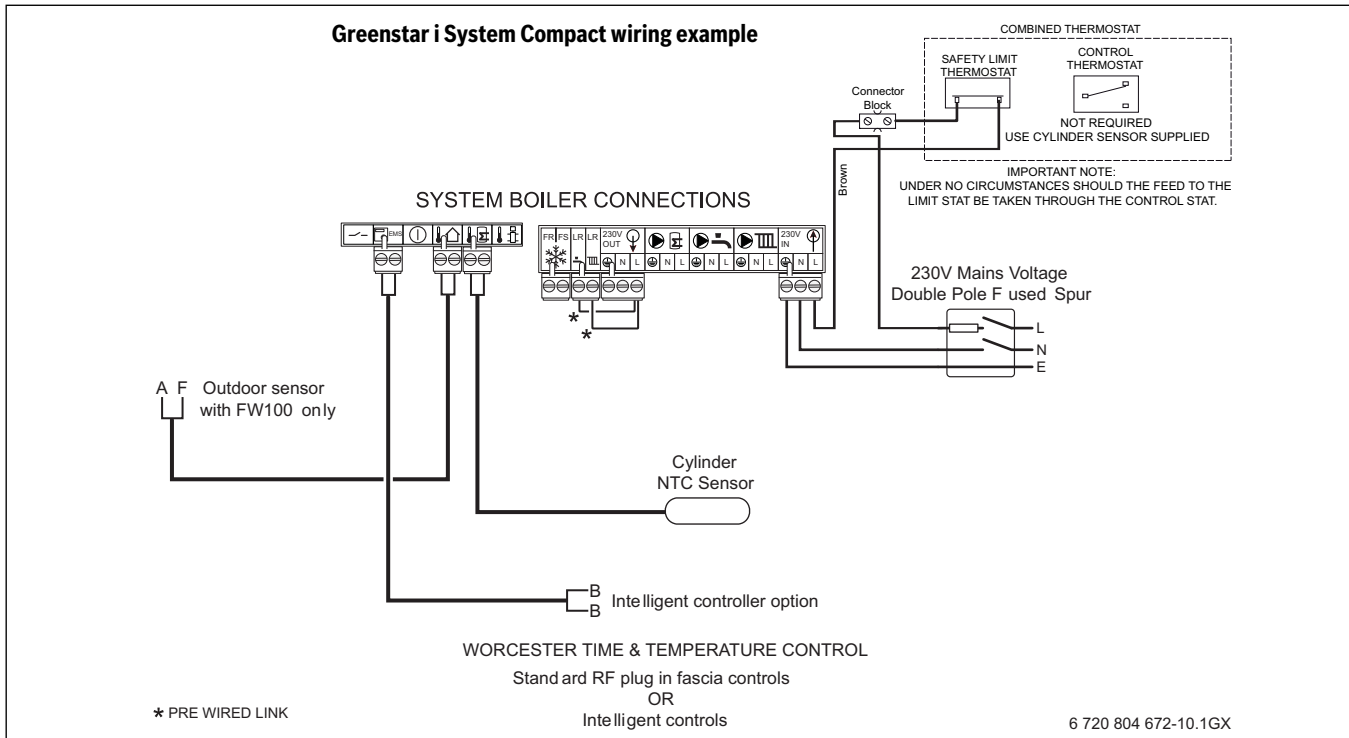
Greenstar i System Compact wiring example

COMBINED THERMOSTAT

SAFETY LIMIT THERMOSTAT

CONTROL THERMOSTAT

Connector Block

NOT REQUIRED
USE CYLINDER SENSOR SUPPLIED

IMPORTANT NOTE:
UNDER NO CIRCUMSTANCES SHOULD THE FEED TO THE LIMIT STAT BE TAKEN THROUGH THE CONTROL STAT.

Brown

SYSTEM BOILER CONNECTIONS

EMS

FR FS LR LR 230V OUT N L N L N L N L 230V IN N L

230V Mains Voltage
Double Pole F used Spur

L
N
E

*
*

A F Outdoor sensor with FW100 only

Cylinder NTC Sensor

B
B Intelligent controller option

WORCESTER TIME & TEMPERATURE CONTROL

Stand ard RF plug in fascia controls
OR
Intelligent controls

* PRE WIRED LINK

6 720 804 672-10.1GX